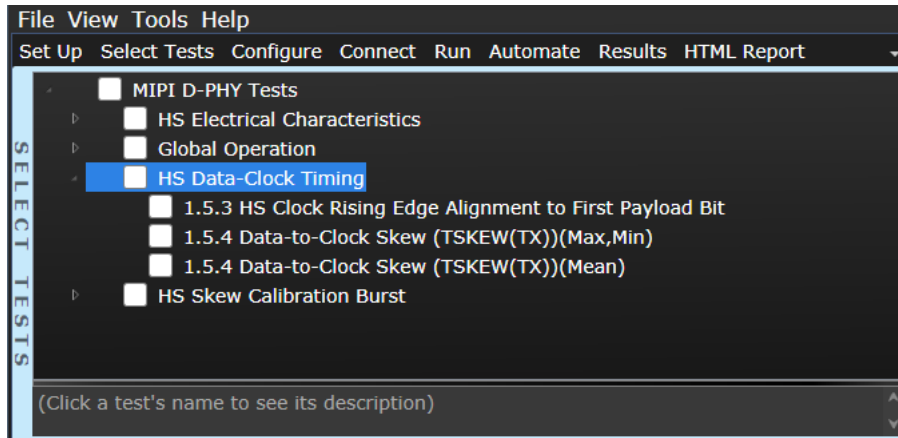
File View Tools Help
Set Up Select Tests Configure Connect Run Automate Results HTML Report

SELECT TESTS

MIPI D-PHY Tests
HS Electrical Characteristics
Global Operation
HS Data-Clock Timing
1.5.3 HS Clock Rising Edge Alignment to First Payload Bit
1.5.4 Data-to-Clock Skew (TSKEW(TX))(Max,Min)
1.5.4 Data-to-Clock Skew (TSKEW(TX))(Mean)
HS Skew Calibration Burst

(Click a test's name to see its description)